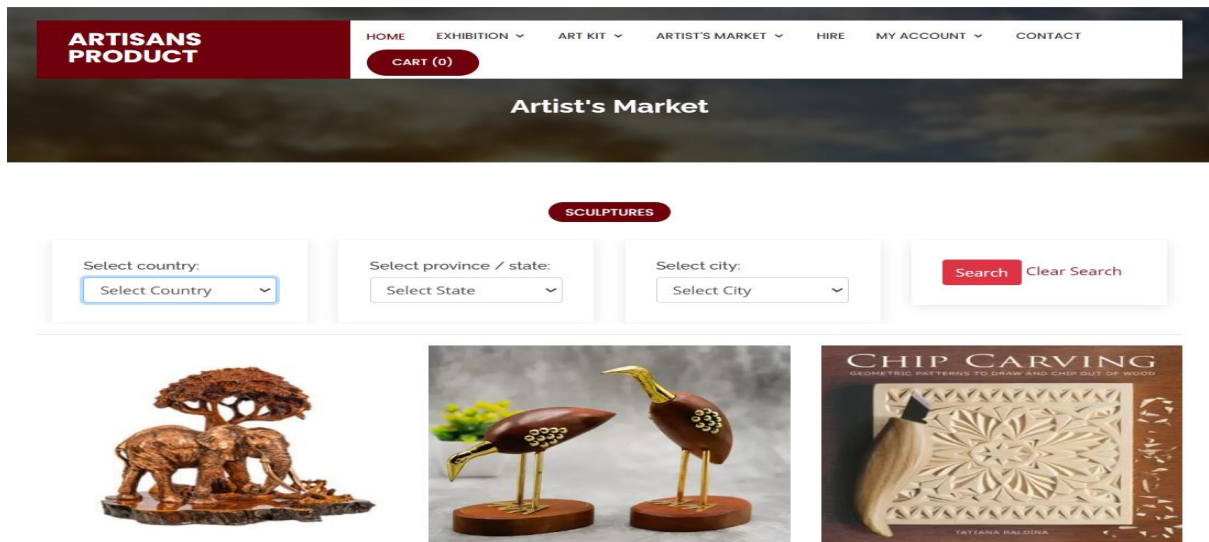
ARTISANS PRODUCT

HOME EXHIBITION ART KIT ARTIST'S MARKET HIRE MY ACCOUNT CONTACT

CART (0)

Artist's Market

SCULPTURES

Select country:
Select Country

Select province / state:
Select State

Select city:
Select City

Search Clear Search

CHIP CARVING
GEOMETRIC PATTERNS TO DRAW AND CHIP OUT OF WOOD

TATIANA BALDINA